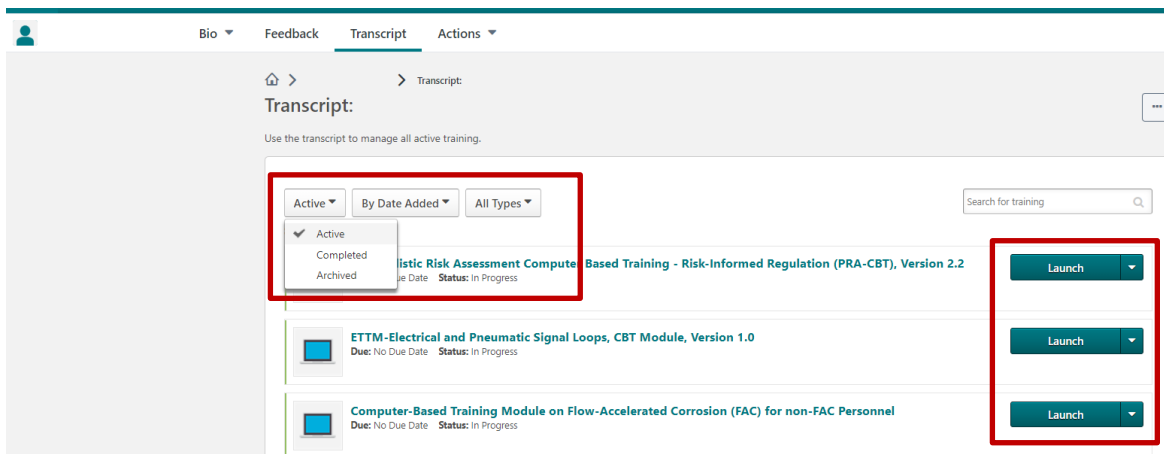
Bio Feedback Transcript Actions

Transcript:

Transcript:

Use the transcript to manage all active training.

Active By Date Added All Types

Search for training

Active
Completed
Archived

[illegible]listic Risk Assessment Computer Based Training - Risk-Informed Regulation (PRA-CBT), Version 2.2
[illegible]e Date Status: In Progress

Launch

ETTM-Electrical and Pneumatic Signal Loops, CBT Module, Version 1.0
Due: No Due Date Status: In Progress

Launch

Computer-Based Training Module on Flow-Accelerated Corrosion (FAC) for non-FAC Personnel
Due: No Due Date Status: In Progress

Launch